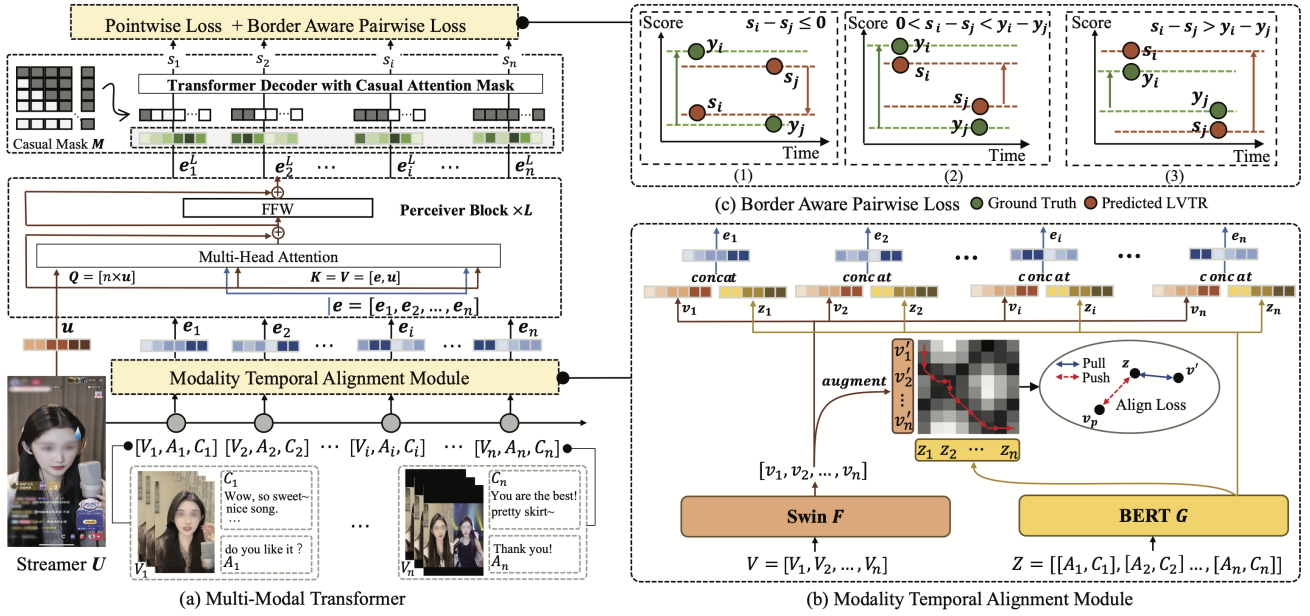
Pointwise Loss + Border Aware Pairwise Loss

$s_1$ $s_2$ $s_i$ $s_n$

Transformer Decoder with Casual Attention Mask

Casual Mask $M$

$e_1^L$ $e_2^L$ ⋯ $e_i^L$ ⋯ $e_n^L$

FFW

Perceiver Block $\times L$

Multi-Head Attention

$Q = [n \times u]$ $K = V = [e, u]$

$e = [e_1, e_2, \ldots, e_n]$

$u$ $e_1$ $e_2$ ⋯ $e_i$ ⋯ $e_n$

Modality Temporal Alignment Module

$[V_1, A_1, C_1]$ $[V_2, A_2, C_2]$ ⋯ $[V_i, A_i, C_i]$ ⋯ $[V_n, A_n, C_n]$

$C_1$ Wow, so sweet~ nice song. …

do you like it ? $A_1$

$V_1$

…

$C_n$ You are the best! pretty skirt~

Thank you! $A_n$

$V_n$

Streamer $U$

(a) Multi-Modal Transformer

Score $s_i - s_j \leq 0$ $y_i$ $s_j$ $s_i$ $y_j$ Time (1)

Score $0 < s_i - s_j < y_i - y_j$ $y_i$ $s_i$ $s_j$ $y_j$ Time (2)

Score $s_i - s_j > y_i - y_j$ $s_i$ $y_i$ $y_j$ $s_j$ Time (3)

(c) Border Aware Pairwise Loss Ground Truth Predicted LVTR

$e_1$ $e_2$ ⋯ $e_i$ ⋯ $e_n$

concat concat concat concat

$v_1$ $z_1$ $v_2$ $z_2$ $v_i$ $z_i$ $v_n$ $z_n$

augment $v'_1$ $v'_2$ ⋮ $v'_n$

Pull Push $z$ $v'$ $v_p$ Align Loss

$z_1$ $z_2$ ⋯ $z_n$

$[v_1, v_2, \ldots, v_n]$

Swin $F$

BERT $G$

$V = [V_1, V_2, \ldots, V_n]$

$Z = [[A_1, C_1], [A_2, C_2] \ldots, [A_n, C_n]]$

(b) Modality Temporal Alignment Module